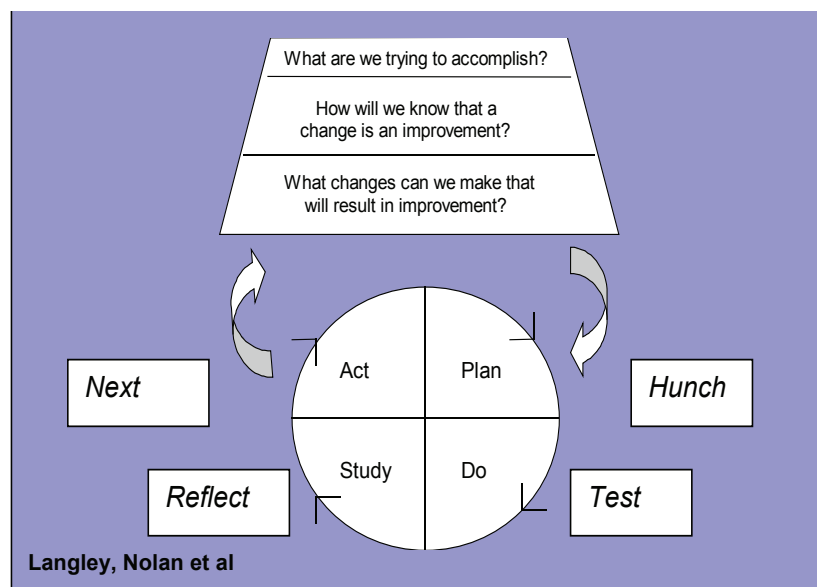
What are we trying to accomplish?

How will we know that a change is an improvement?

What changes can we make that will result in improvement?

Next

Act

Plan

Hunch

Study

Do

Reflect

Test

Langley, Nolan et al